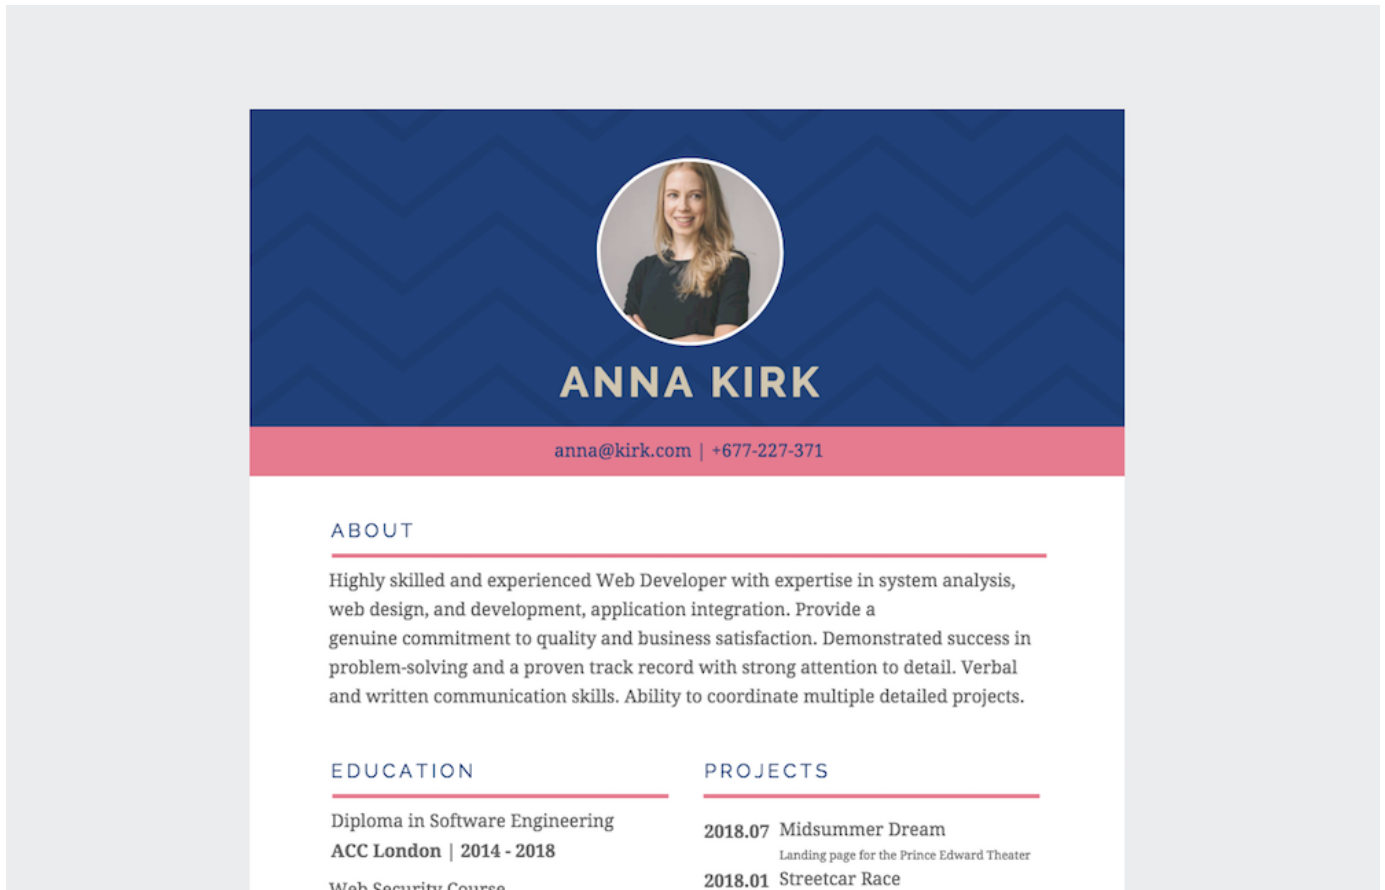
ANNA KIRK

anna@kirk.com | +677-227-371

ABOUT

Highly skilled and experienced Web Developer with expertise in system analysis, web design, and development, application integration. Provide a genuine commitment to quality and business satisfaction. Demonstrated success in problem-solving and a proven track record with strong attention to detail. Verbal and written communication skills. Ability to coordinate multiple detailed projects.

EDUCATION

Diploma in Software Engineering
ACC London | 2014 - 2018

Web Security Course

PROJECTS

2018.07 Midsummer Dream
Landing page for the Prince Edward Theater

2018.01 Streetcar Race